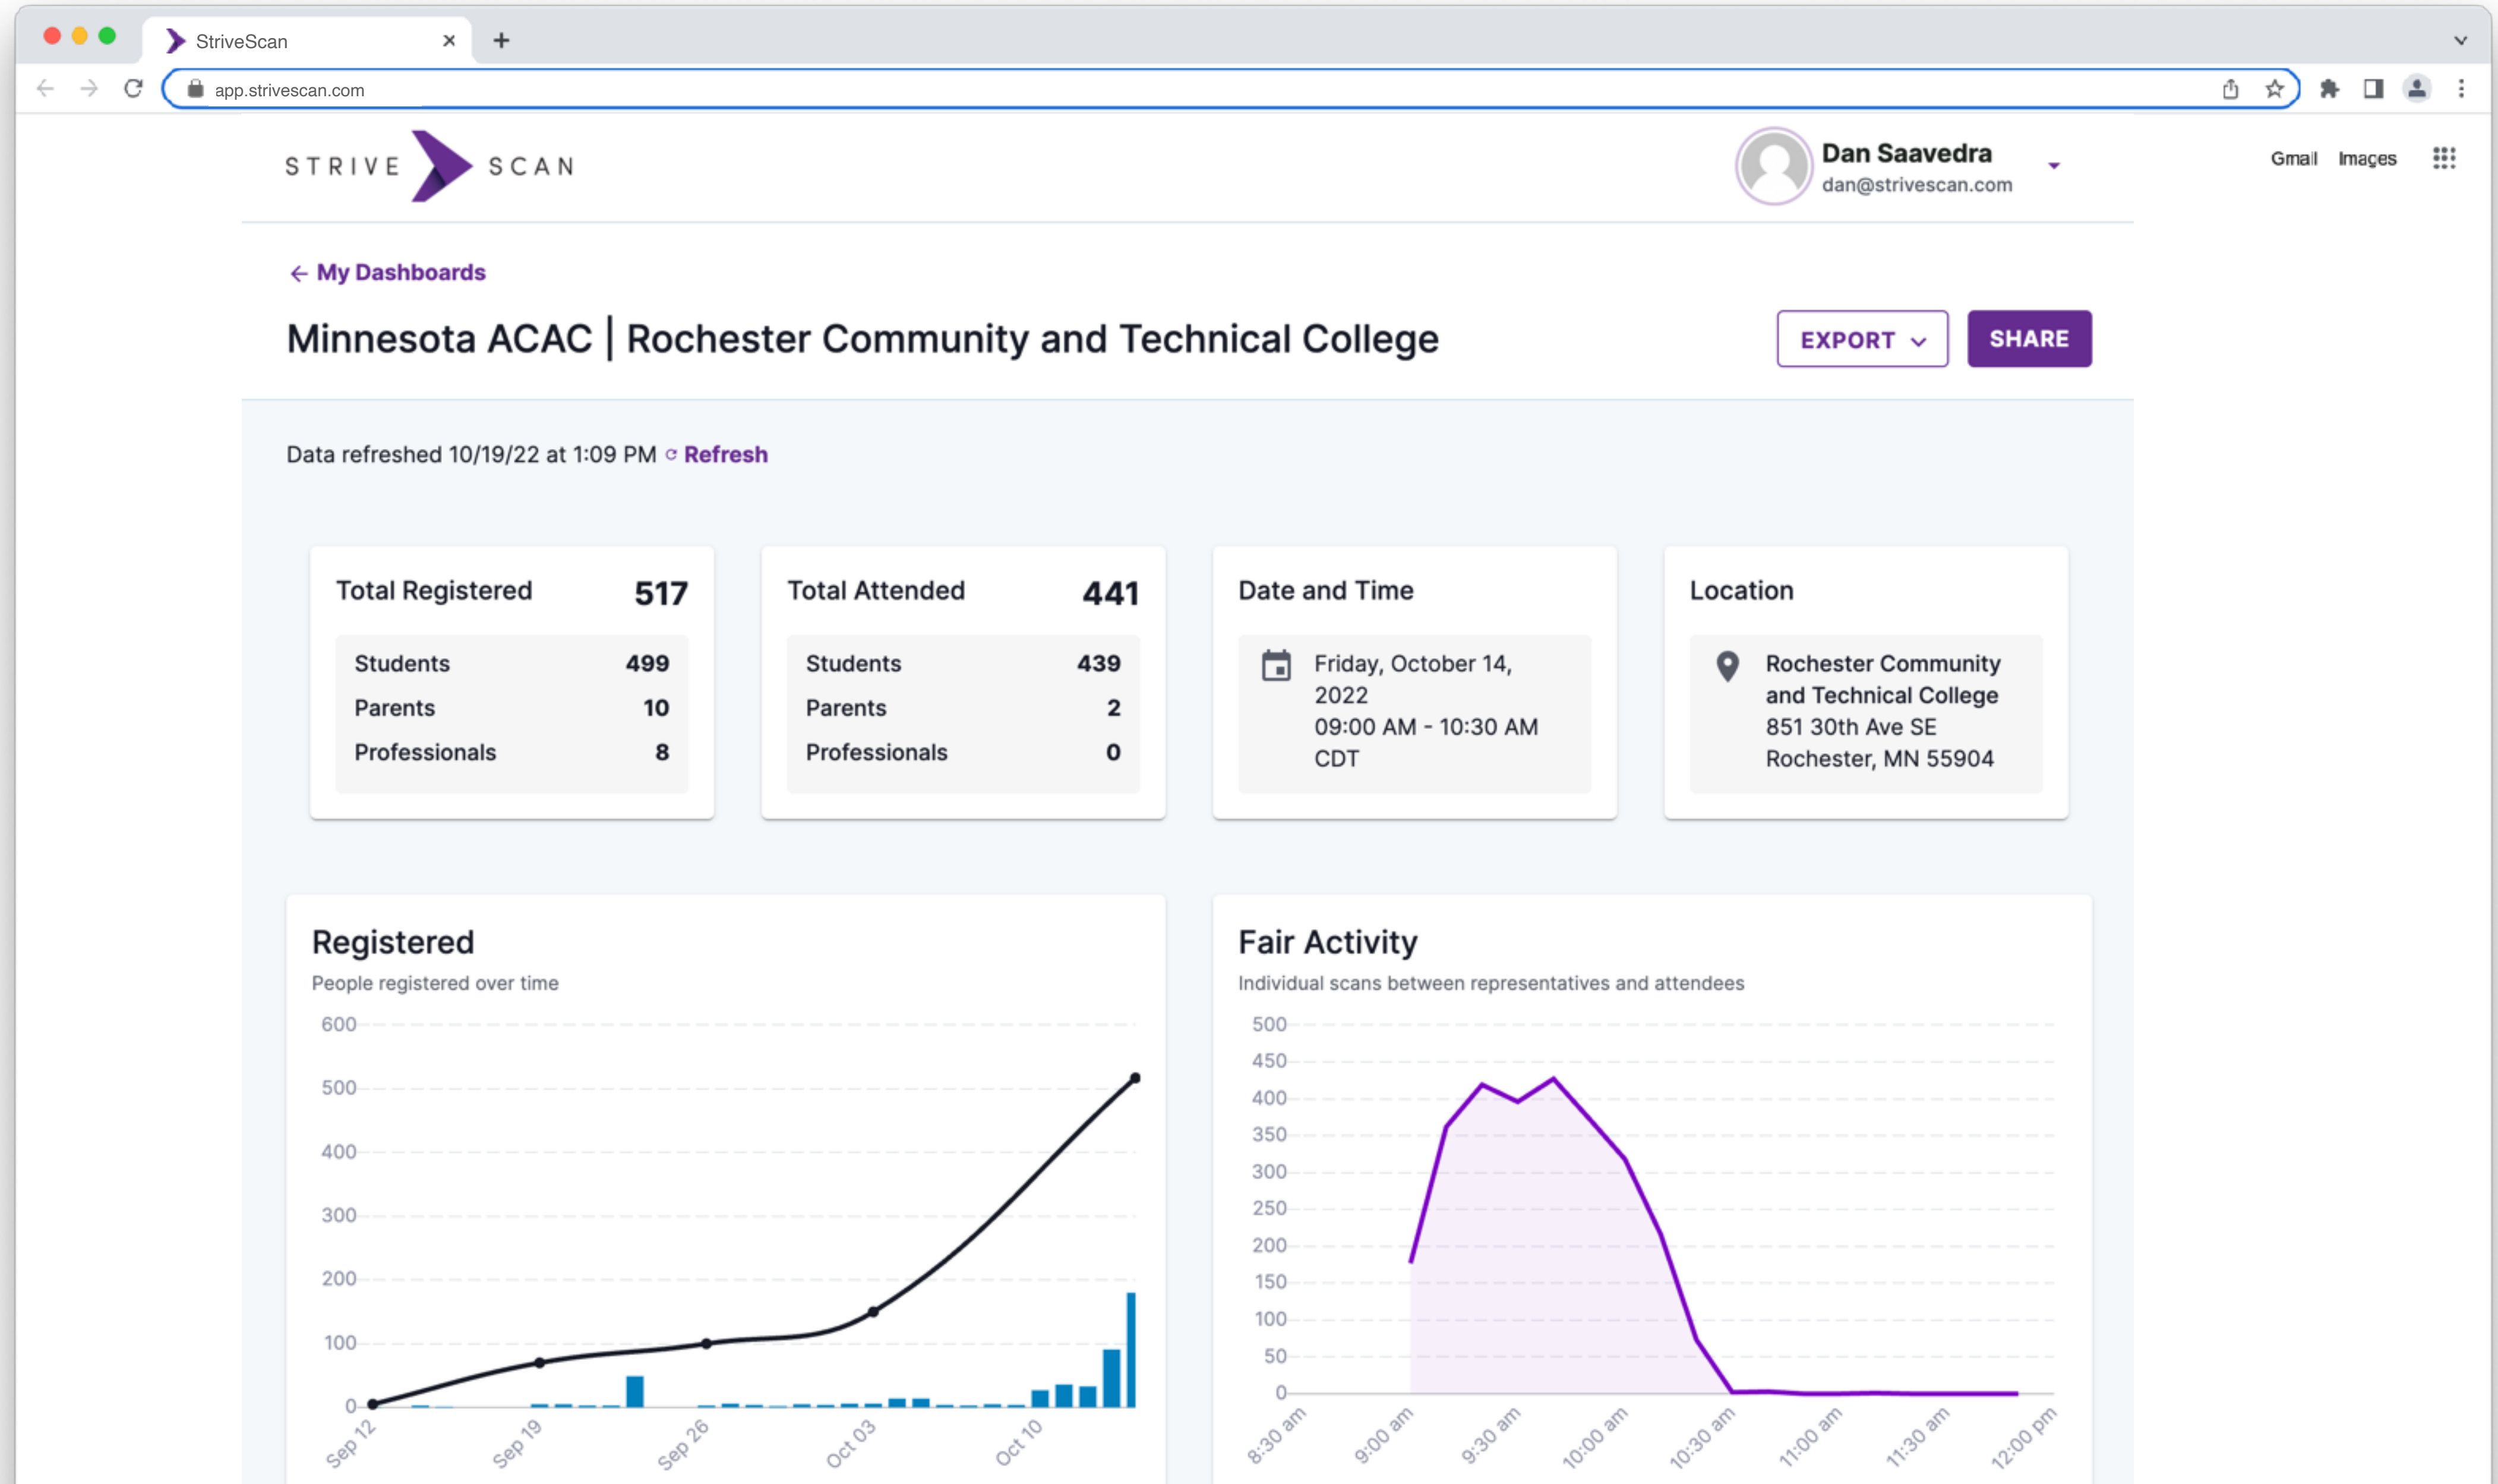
StriveScan

app.strivescan.com

STRIVE SCAN

Dan Saavedra
dan@strivescan.com

Gmail Images

← My Dashboards

Minnesota ACAC | Rochester Community and Technical College

EXPORT

SHARE

Data refreshed 10/19/22 at 1:09 PM Refresh

| Total Registered | 517 |
|---|---|
| Students | 499 |
| Parents | 10 |
| Professionals | 8 |

| Total Attended | 441 |
|---|---|
| Students | 439 |
| Parents | 2 |
| Professionals | 0 |

Date and Time

Friday, October 14, 2022
09:00 AM - 10:30 AM CDT

Location

Rochester Community and Technical College
851 30th Ave SE
Rochester, MN 55904

Registered

People registered over time

600 500 400 300 200 100 0

Sep 12 Sep 19 Sep 26 Oct 03 Oct 10

Fair Activity

Individual scans between representatives and attendees

500 450 400 350 300 250 200 150 100 50 0

8:30 am 9:00 am 9:30 am 10:00 am 10:30 am 11:00 am 11:30 am 12:00 pm